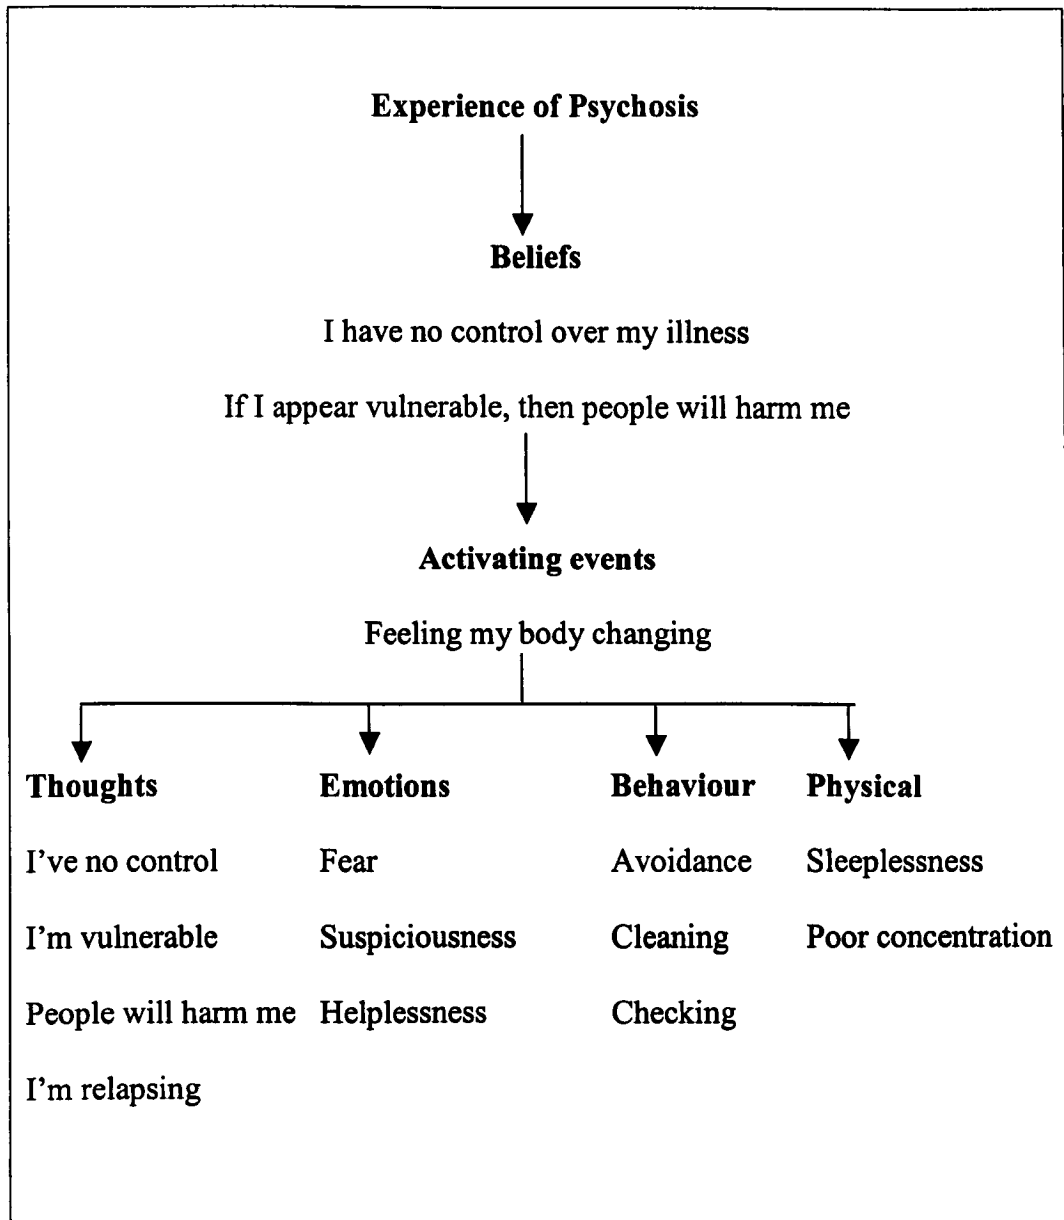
Experience of Psychosis

Beliefs

I have no control over my illness

If I appear vulnerable, then people will harm me

Activating events

Feeling my body changing

Thoughts

I've no control

I'm vulnerable

People will harm me

I'm relapsing

Emotions

Fear

Suspiciousness

Helplessness

Behaviour

Avoidance

Cleaning

Checking

Physical

Sleeplessness

Poor concentration